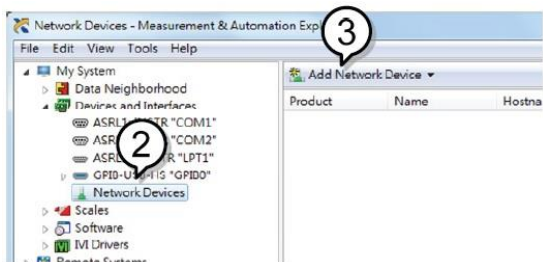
Network Devices - Measurement & Automation Exp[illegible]

File Edit View Tools Help

My System
Data Neighborhood
Devices and Interfaces
ASRL1::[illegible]STR "COM1"
ASR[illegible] "COM2"
ASRL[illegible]R "LPT1"
GPIB-U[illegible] "GPIB0"
Network Devices
Scales
Software
IVI Drivers
Remote Systems

3

2

Add Network Device

Product | Name | Hostna